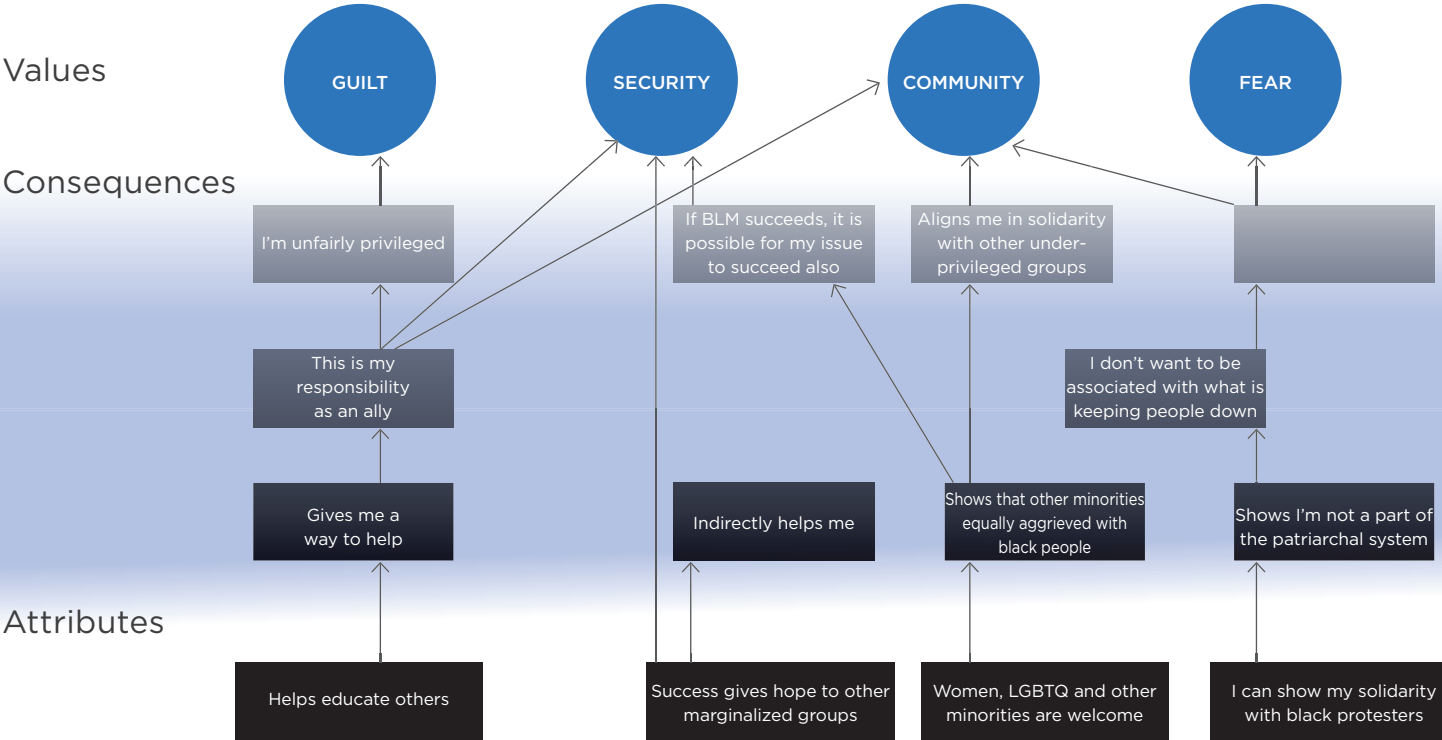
Values

GUILT

SECURITY

COMMUNITY

FEAR

Consequences

I'm unfairly privileged

If BLM succeeds, it is possible for my issue to succeed also

Aligns me in solidarity with other under-privileged groups

This is my responsibility as an ally

I don't want to be associated with what is keeping people down

Gives me a way to help

Indirectly helps me

Shows that other minorities equally aggrieved with black people

Shows I'm not a part of the patriarchal system

Attributes

Helps educate others

Success gives hope to other marginalized groups

Women, LGBTQ and other minorities are welcome

I can show my solidarity with black protesters